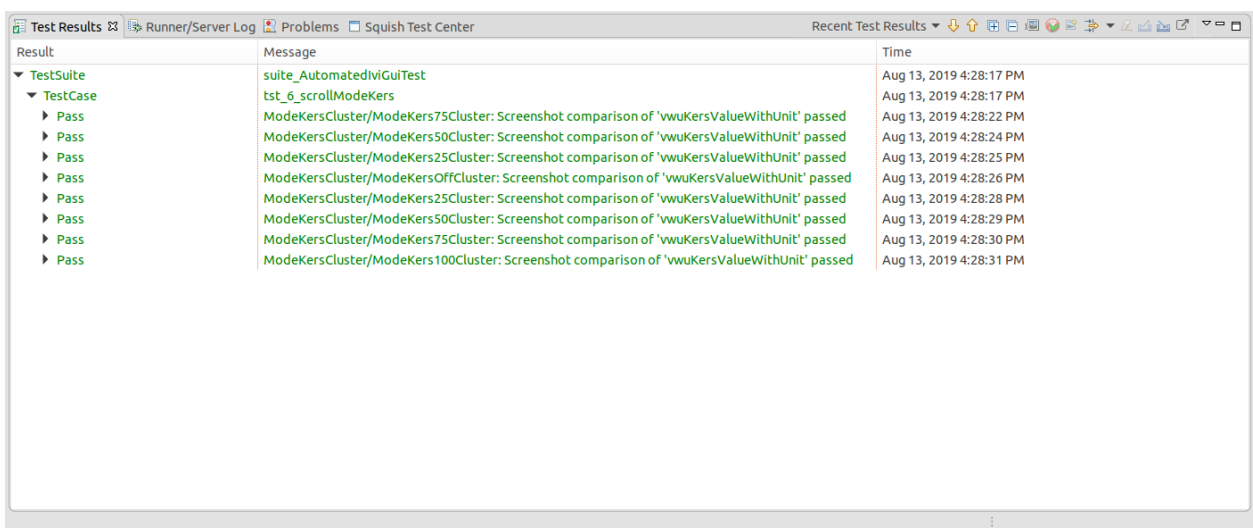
Test Results ☒ Runner/Server Log Problems Squish Test Center Recent Test Results

| Result | Message | Time |
|---|---|---|
| TestSuite | suite_AutomatedIviGuiTest | Aug 13, 2019 4:28:17 PM |
| TestCase | tst_6_scrollModeKers | Aug 13, 2019 4:28:17 PM |
| Pass | ModeKersCluster/ModeKers75Cluster: Screenshot comparison of 'vwuKersValueWithUnit' passed | Aug 13, 2019 4:28:22 PM |
| Pass | ModeKersCluster/ModeKers50Cluster: Screenshot comparison of 'vwuKersValueWithUnit' passed | Aug 13, 2019 4:28:24 PM |
| Pass | ModeKersCluster/ModeKers25Cluster: Screenshot comparison of 'vwuKersValueWithUnit' passed | Aug 13, 2019 4:28:25 PM |
| Pass | ModeKersCluster/ModeKersOffCluster: Screenshot comparison of 'vwuKersValueWithUnit' passed | Aug 13, 2019 4:28:26 PM |
| Pass | ModeKersCluster/ModeKers25Cluster: Screenshot comparison of 'vwuKersValueWithUnit' passed | Aug 13, 2019 4:28:28 PM |
| Pass | ModeKersCluster/ModeKers50Cluster: Screenshot comparison of 'vwuKersValueWithUnit' passed | Aug 13, 2019 4:28:29 PM |
| Pass | ModeKersCluster/ModeKers75Cluster: Screenshot comparison of 'vwuKersValueWithUnit' passed | Aug 13, 2019 4:28:30 PM |
| Pass | ModeKersCluster/ModeKers100Cluster: Screenshot comparison of 'vwuKersValueWithUnit' passed | Aug 13, 2019 4:28:31 PM |